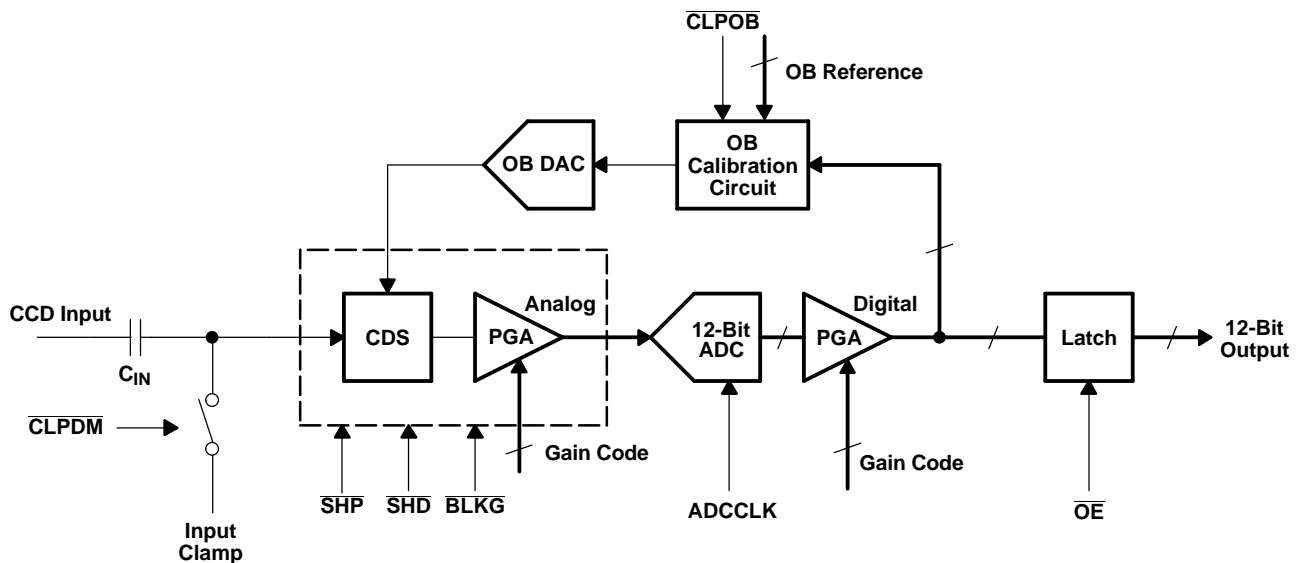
$\overline{\text{CLPOB}}$

OB Reference

OB DAC

OB Calibration Circuit

CCD Input

$C_{IN}$

$\overline{\text{CLPDM}}$

Input Clamp

CDS

PGA

Analog

$\overline{\text{SHP}}$ $\overline{\text{SHD}}$ $\overline{\text{BLKG}}$

Gain Code

12-Bit ADC

ADCCLK

Digital

PGA

Gain Code

Latch

$\overline{\text{OE}}$

12-Bit Output